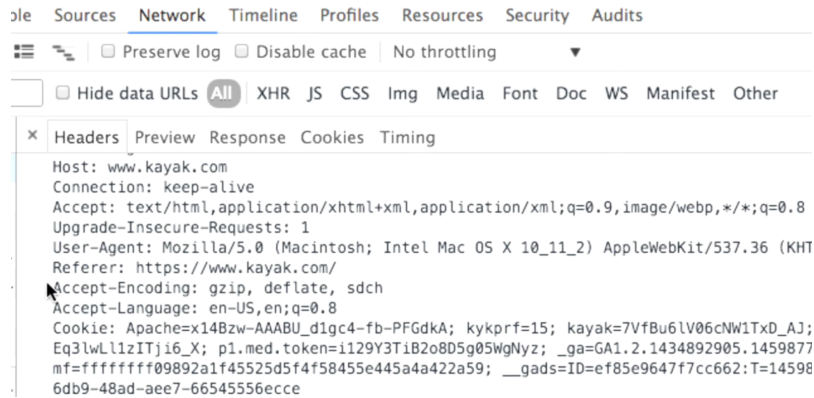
ole Sources Network Timeline Profiles Resources Security Audits

Preserve log Disable cache No throttling ▼

Hide data URLs All XHR JS CSS Img Media Font Doc WS Manifest Other

× Headers Preview Response Cookies Timing

Host: www.kayak.com
Connection: keep-alive
Accept: text/html,application/xhtml+xml,application/xml;q=0.9,image/webp,*/*;q=0.8
Upgrade-Insecure-Requests: 1
User-Agent: Mozilla/5.0 (Macintosh; Intel Mac OS X 10_11_2) AppleWebKit/537.36 (KHT
Referer: https://www.kayak.com/
Accept-Encoding: gzip, deflate, sdch
Accept-Language: en-US,en;q=0.8
Cookie: Apache=x14Bzw-AAABU_d1gc4-fb-PFGdkA; kykprf=15; kayak=7VfBu6lV06cNW1TxD_AJ;
Eq3lwLl1zITji6_X; p1.med.token=i129Y3TiB2o8D5g05WgNyz; _ga=GA1.2.1434892905.1459877
mf=ffffffff09892a1f45525d5f4f58455e445a4a422a59; __gads=ID=ef85e9647f7cc662:T=14598
6db9-48ad-aee7-66545556ecce